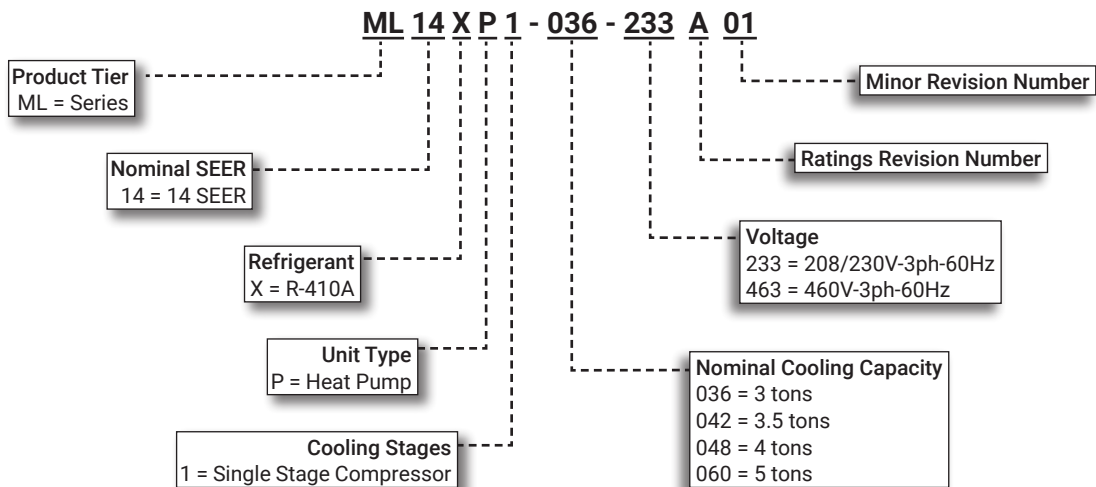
ML 14 X P 1 - 036 - 233 A 01

Product Tier
ML = Series

Nominal SEER
14 = 14 SEER

Refrigerant
X = R-410A

Unit Type
P = Heat Pump

Cooling Stages
1 = Single Stage Compressor

Minor Revision Number

Ratings Revision Number

Voltage
233 = 208/230V-3ph-60Hz
463 = 460V-3ph-60Hz

Nominal Cooling Capacity
036 = 3 tons
042 = 3.5 tons
048 = 4 tons
060 = 5 tons